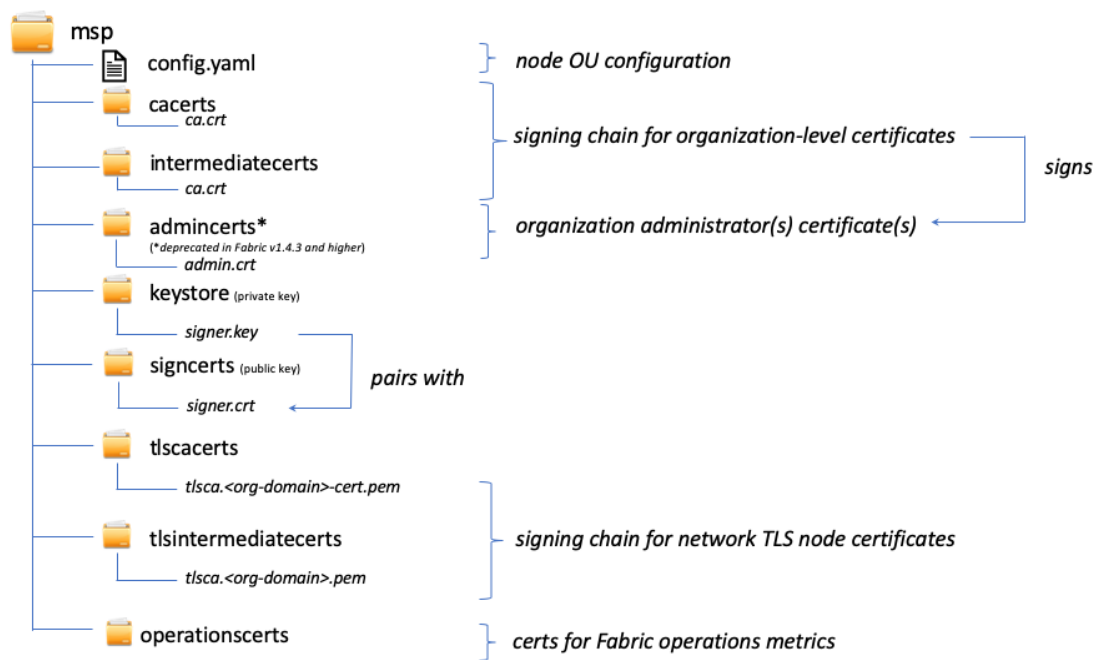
msp

config.yaml

node OU configuration

cacerts

ca.crt

signing chain for organization-level certificates

intermediatecerts

ca.crt

signs

admincerts*

(*deprecated in Fabric v1.4.3 and higher)

admin.crt

organization administrator(s) certificate(s)

keystore (private key)

signer.key

signcerts (public key)

pairs with

signer.crt

tlscacerts

tlsca.<org-domain>-cert.pem

tlsintermediatecerts

signing chain for network TLS node certificates

tlsca.<org-domain>.pem

operationscerts

certs for Fabric operations metrics